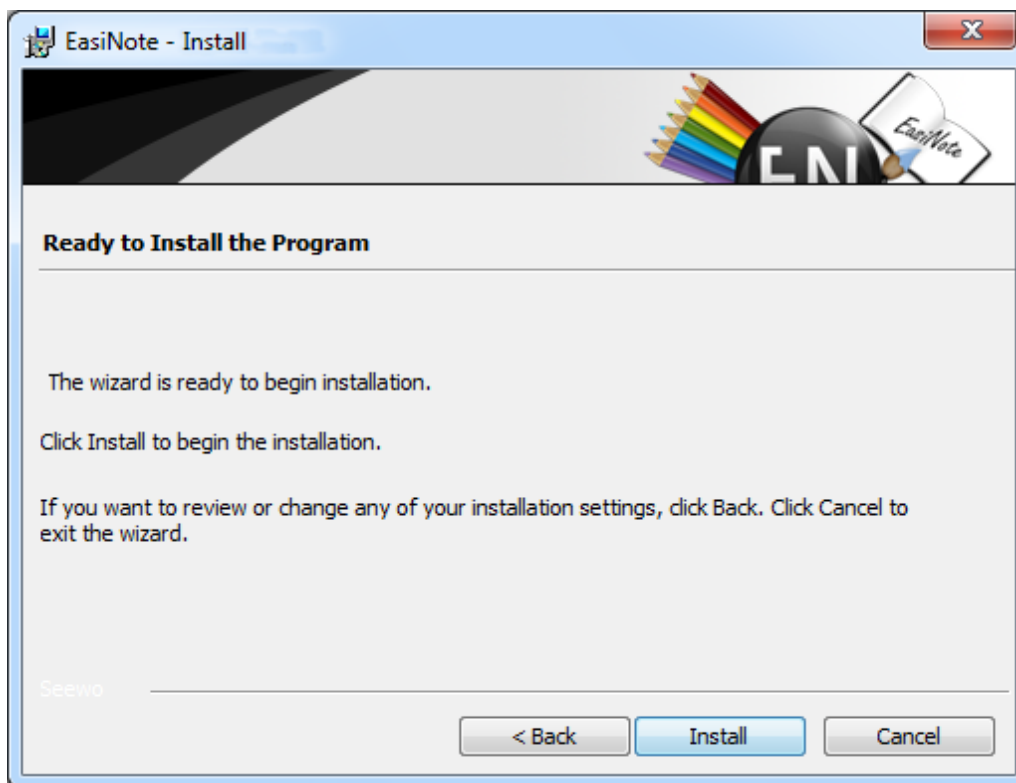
EasiNote - Install

EasiNote

Ready to Install the Program

The wizard is ready to begin installation.

Click Install to begin the installation.

If you want to review or change any of your installation settings, click Back. Click Cancel to exit the wizard.

Seewo

< Back | Install | Cancel